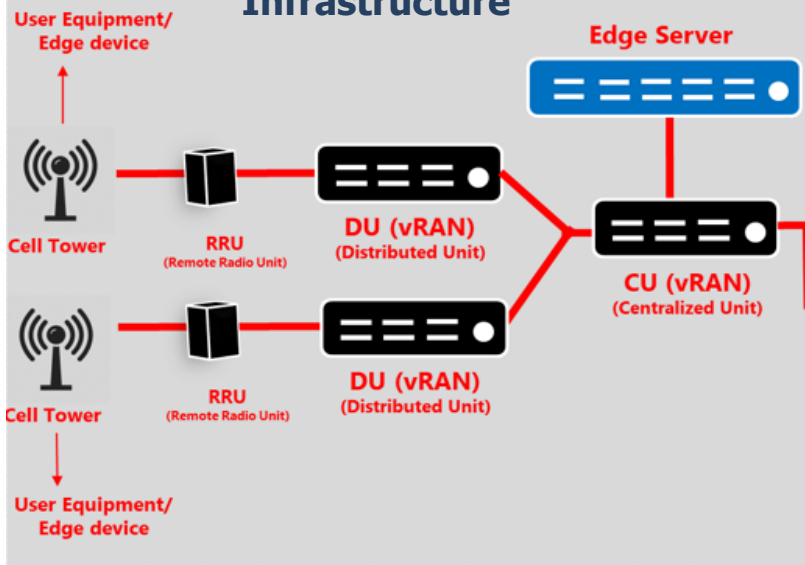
User Equipment/
Edge device

Infrastructure

Edge Server

Cell Tower

RRU
(Remote Radio Unit)

DU (vRAN)
(Distributed Unit)

CU (vRAN)
(Centralized Unit)

Cell Tower

RRU
(Remote Radio Unit)

DU (vRAN)
(Distributed Unit)

User Equipment/
Edge device